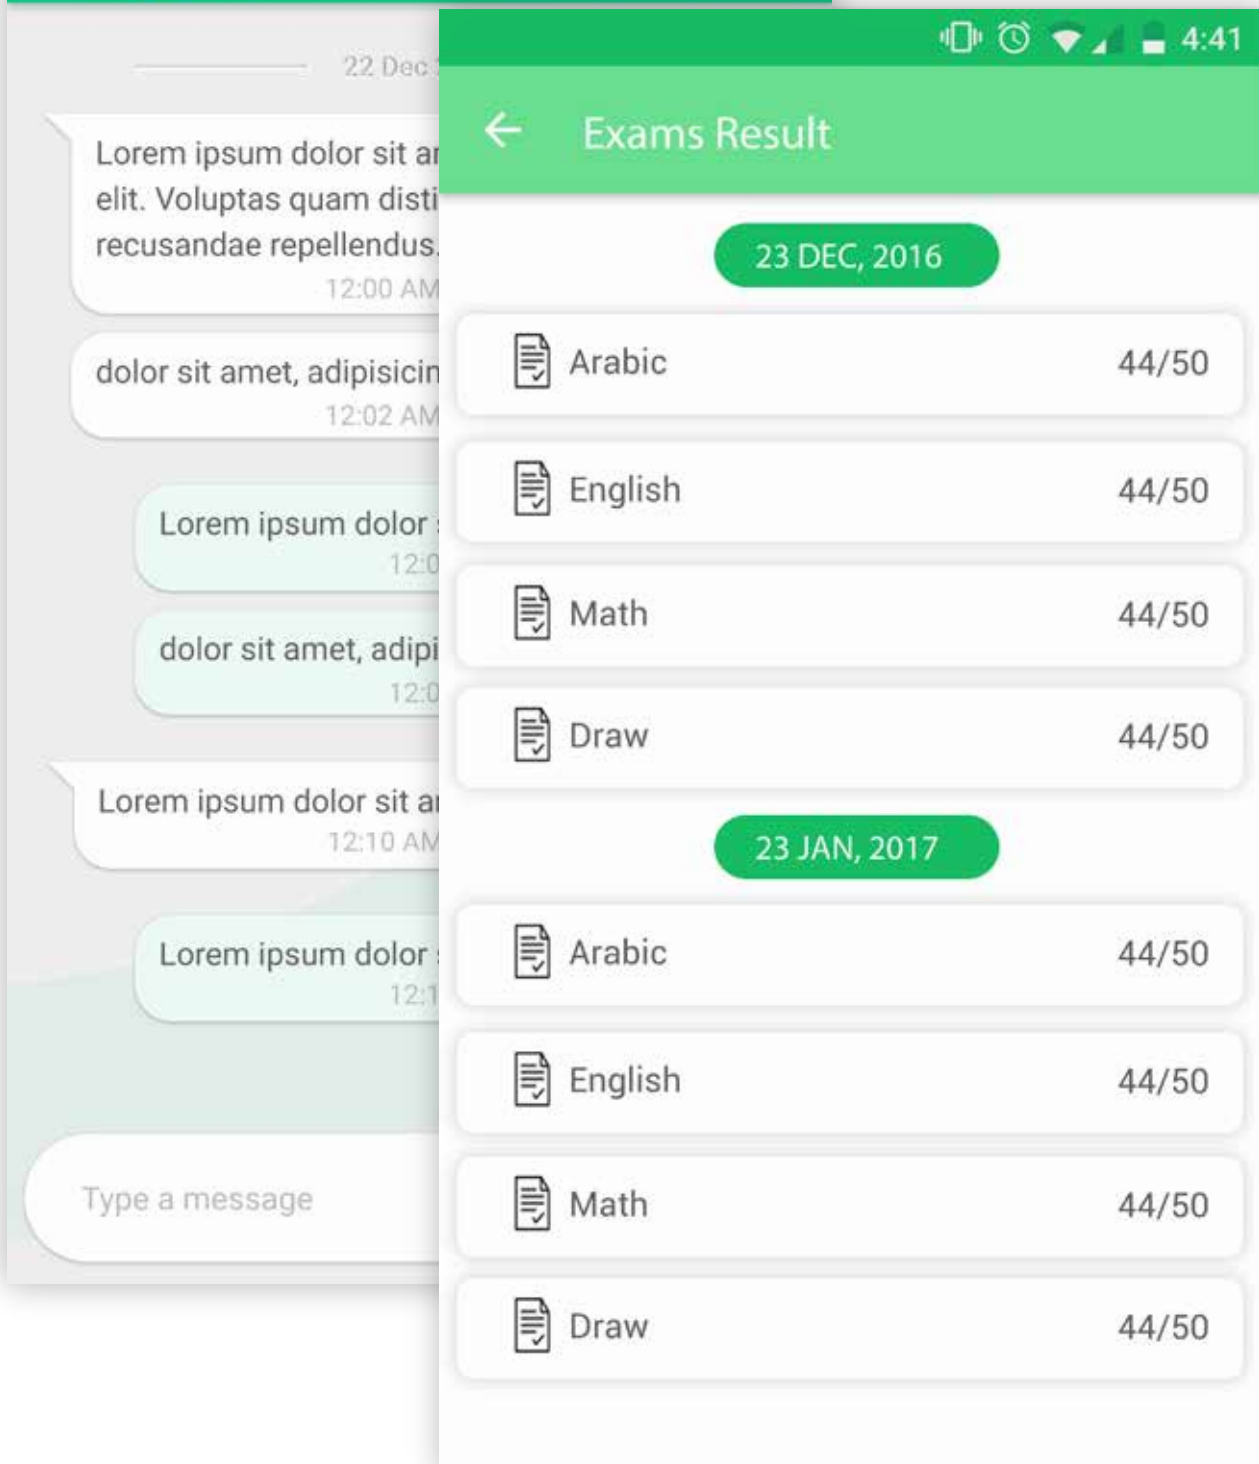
22 Dec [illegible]

Lorem ipsum dolor sit a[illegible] elit. Voluptas quam disti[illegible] recusandae repellendus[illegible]
12:00 AM

dolor sit amet, adipisicin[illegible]
12:02 AM

Lorem ipsum dolor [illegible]
12:0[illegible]

dolor sit amet, adipi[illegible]
12:0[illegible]

Lorem ipsum dolor sit a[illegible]
12:10 AM

Lorem ipsum dolor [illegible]
12:1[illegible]

Type a message

4:41

Exams Result

23 DEC, 2016

| | |
|---|---|
| Arabic | 44/50 |
| English | 44/50 |
| Math | 44/50 |
| Draw | 44/50 |

23 JAN, 2017

| | |
|---|---|
| Arabic | 44/50 |
| English | 44/50 |
| Math | 44/50 |
| Draw | 44/50 |